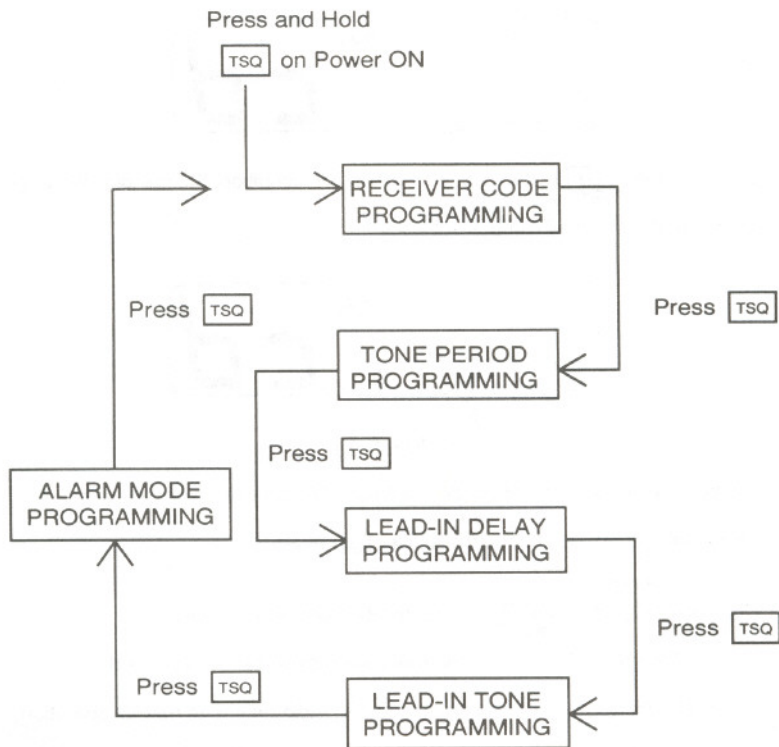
Press and Hold

TSQ on Power ON

RECEIVER CODE PROGRAMMING

Press TSQ

Press TSQ

TONE PERIOD PROGRAMMING

Press TSQ

ALARM MODE PROGRAMMING

LEAD-IN DELAY PROGRAMMING

Press TSQ

Press TSQ

LEAD-IN TONE PROGRAMMING